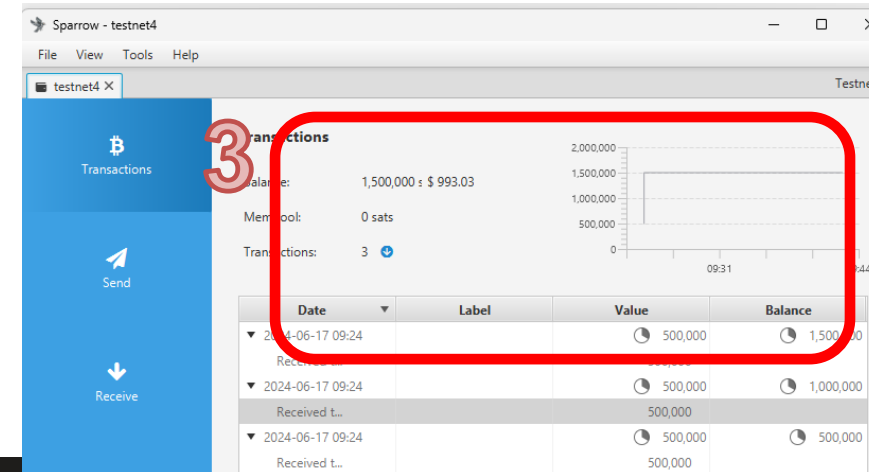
Sparrow - testnet4

File View Tools Help

testnet4 ✕

Testne

Transactions

Send

Receive

3

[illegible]ransactions

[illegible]alance: 1,500,000 s $ 993.03

Mem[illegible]ool: 0 sats

Trans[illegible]ctions: 3

2,000,000
1,500,000
1,000,000
500,000
0

09:31

| Date | Label | Value | Balance |
|---|---|---|---|
| 2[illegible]24-06-17 09:24 | | 500,000 | 1,500,000 |
| Received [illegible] | | 500,000 | |
| 2024-06-17 09:24 | | 500,000 | 1,000,000 |
| Received t... | | 500,000 | |
| 2024-06-17 09:24 | | 500,000 | 500,000 |
| Received t... | | 500,000 | |